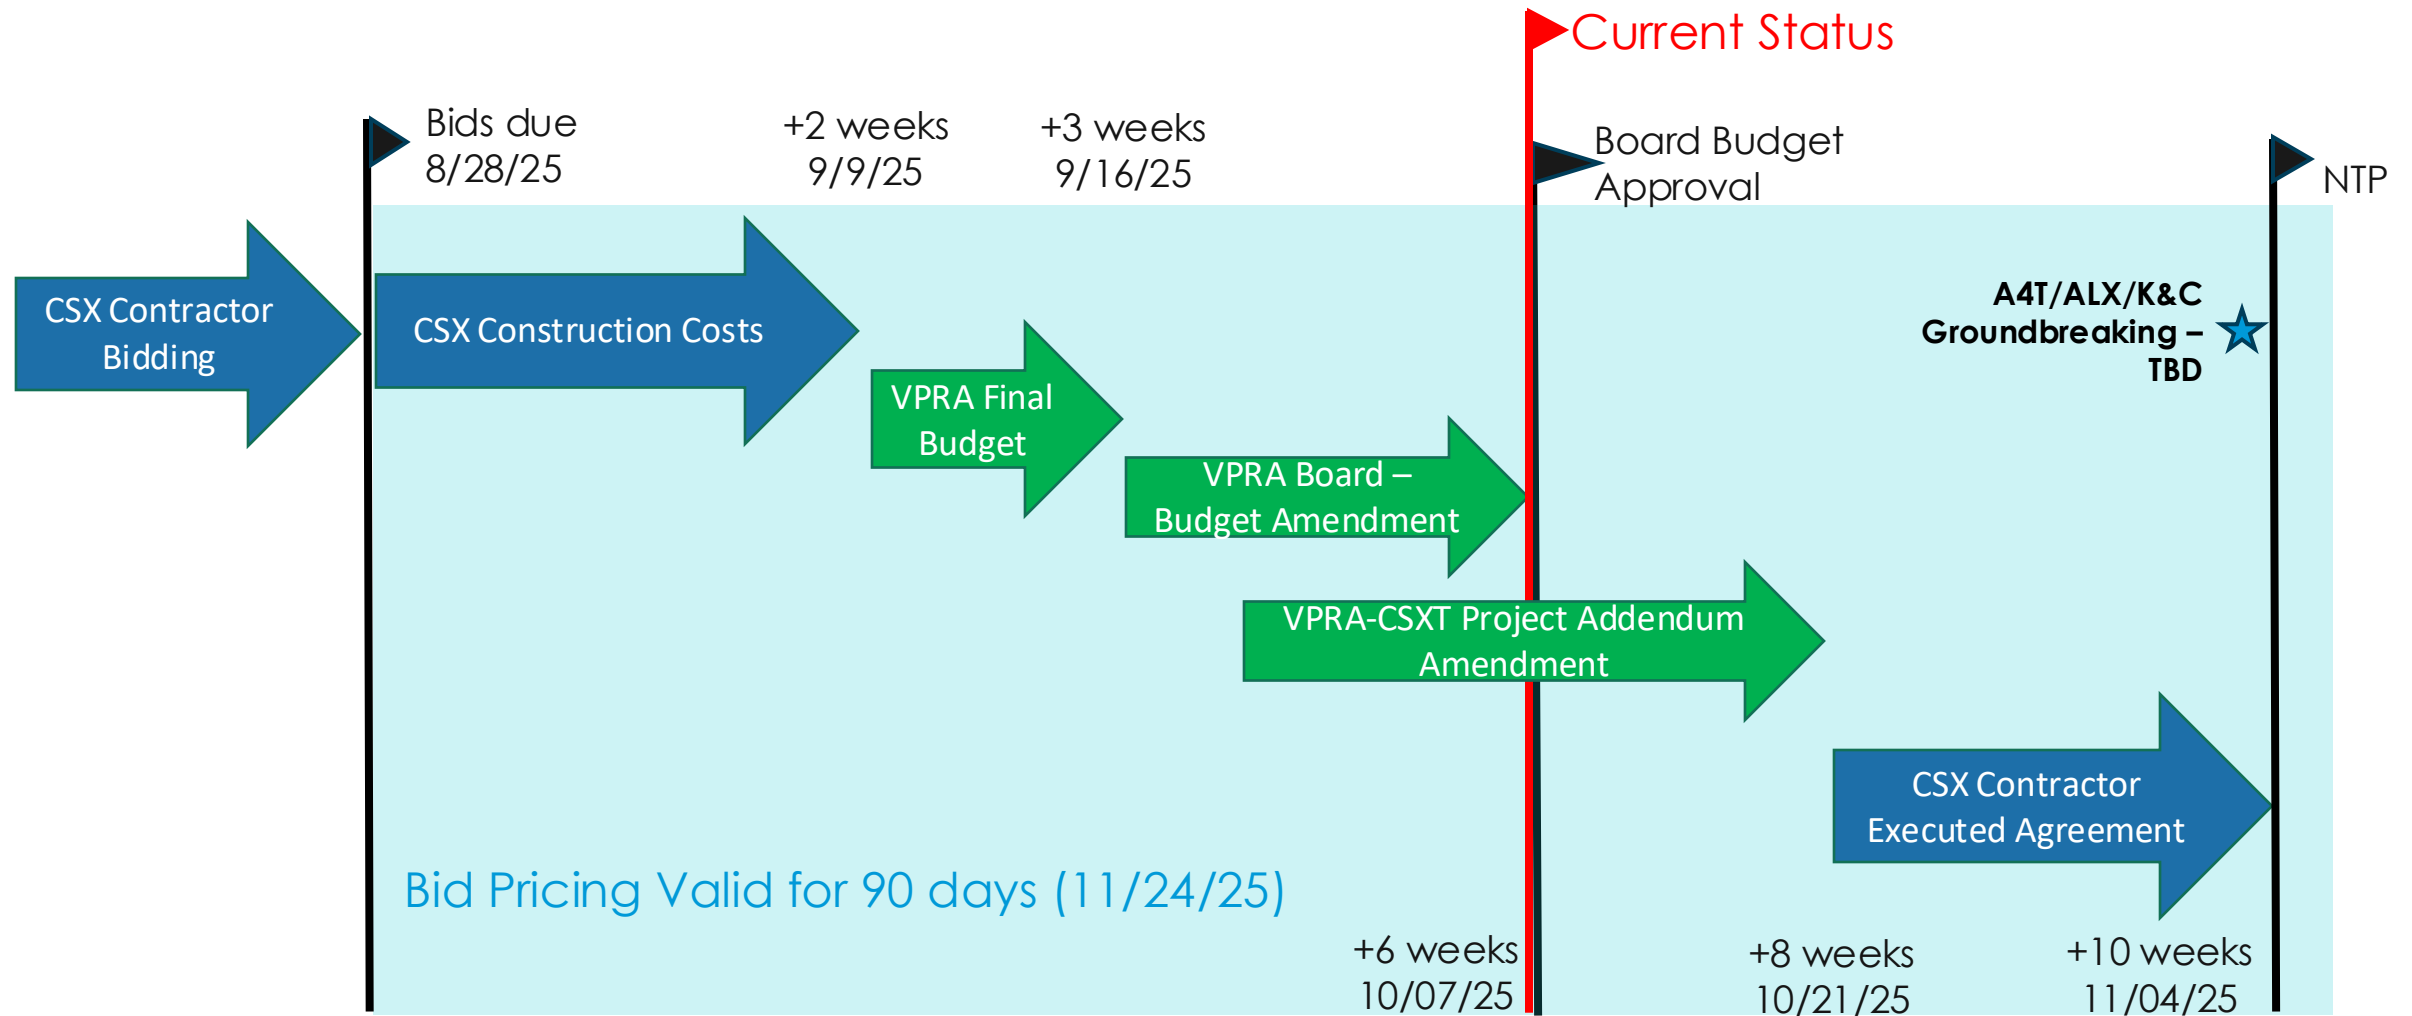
Current Status

Bids due
8/28/25

+2 weeks
9/9/25

+3 weeks
9/16/25

Board Budget
Approval

NTP

CSX Contractor
Bidding

CSX Construction Costs

A4T/ALX/K&C
Groundbreaking –
TBD

VPRA Final
Budget

VPRA Board –
Budget Amendment

VPRA-CSXT Project Addendum
Amendment

CSX Contractor
Executed Agreement

Bid Pricing Valid for 90 days (11/24/25)

+6 weeks
10/07/25

+8 weeks
10/21/25

+10 weeks
11/04/25